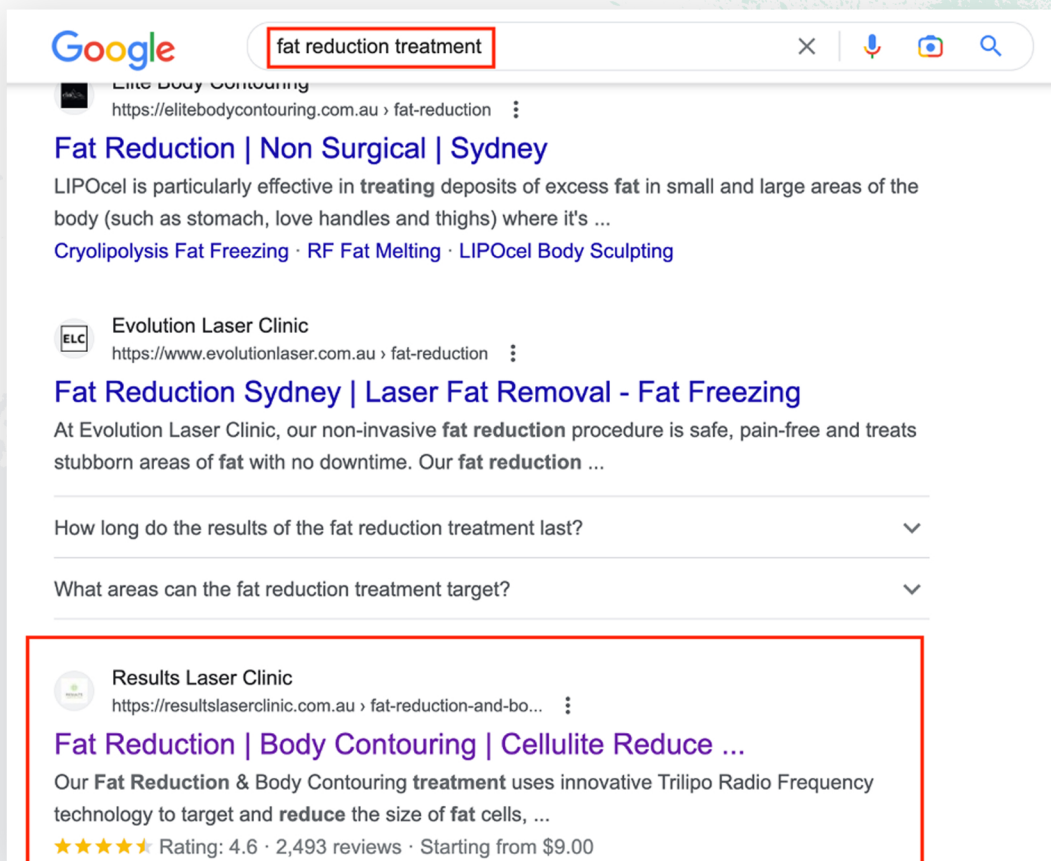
Google

fat reduction treatment

Elite Body Contouring
https://elitebodycontouring.com.au › fat-reduction

Fat Reduction | Non Surgical | Sydney

LIPOcel is particularly effective in treating deposits of excess fat in small and large areas of the body (such as stomach, love handles and thighs) where it's ...

Cryolipolysis Fat Freezing · RF Fat Melting · LIPOcel Body Sculpting

ELC
Evolution Laser Clinic
https://www.evolutionlaser.com.au › fat-reduction

Fat Reduction Sydney | Laser Fat Removal - Fat Freezing

At Evolution Laser Clinic, our non-invasive fat reduction procedure is safe, pain-free and treats stubborn areas of fat with no downtime. Our fat reduction ...

How long do the results of the fat reduction treatment last?

What areas can the fat reduction treatment target?

Results Laser Clinic
https://resultslaserclinic.com.au › fat-reduction-and-bo...

Fat Reduction | Body Contouring | Cellulite Reduce ...

Our Fat Reduction & Body Contouring treatment uses innovative Trilipo Radio Frequency technology to target and reduce the size of fat cells, ...

★★★★★ Rating: 4.6 · 2,493 reviews · Starting from $9.00